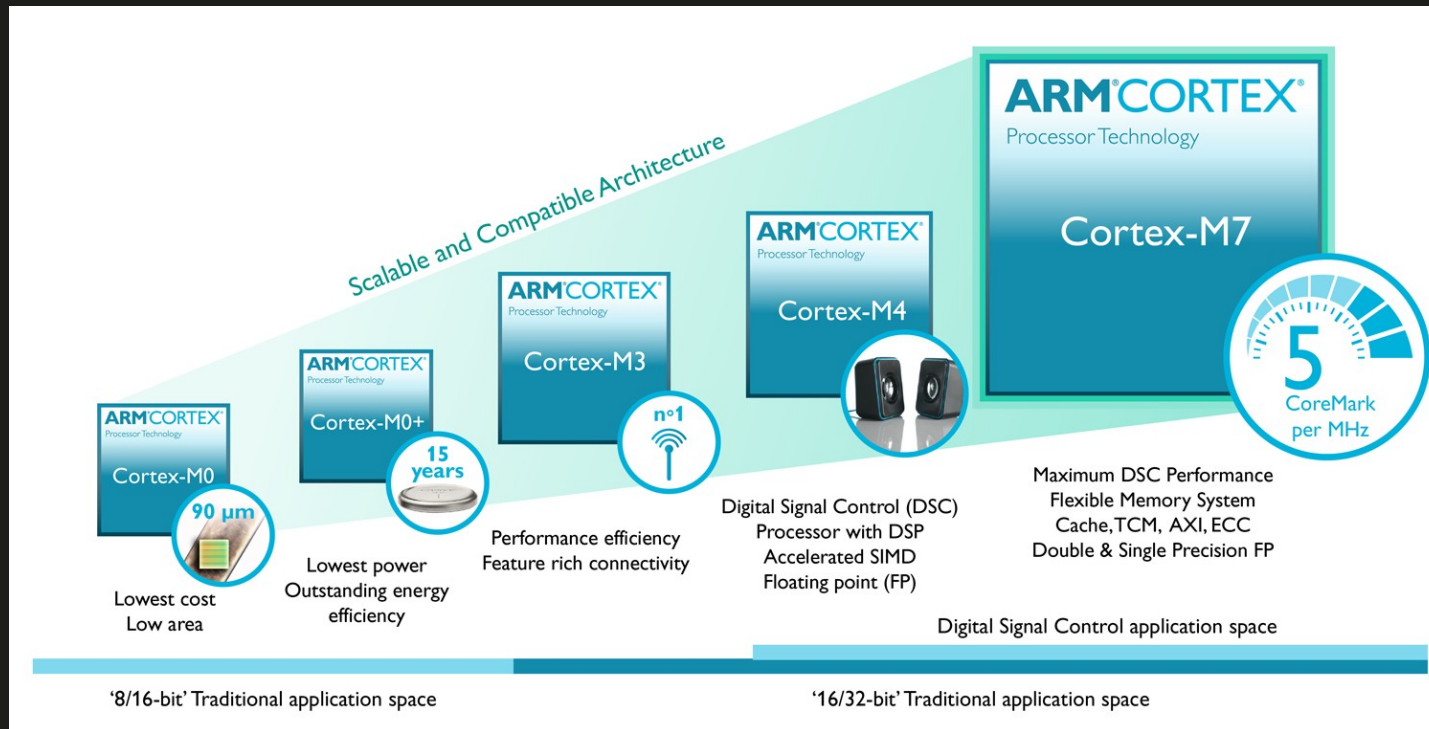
Scalable and Compatible Architecture

ARM CORTEX®
Processor Technology
Cortex-M0
90 µm
Lowest cost
Low area

ARM CORTEX®
Processor Technology
Cortex-M0+
15 years
Lowest power
Outstanding energy efficiency

ARM CORTEX®
Processor Technology
Cortex-M3
n°1
Performance efficiency
Feature rich connectivity

ARM CORTEX®
Processor Technology
Cortex-M4
Digital Signal Control (DSC)
Processor with DSP
Accelerated SIMD
Floating point (FP)

ARM CORTEX®
Processor Technology
Cortex-M7
5
CoreMark per MHz
Maximum DSC Performance
Flexible Memory System
Cache, TCM, AXI, ECC
Double & Single Precision FP

Digital Signal Control application space

'8/16-bit' Traditional application space

'16/32-bit' Traditional application space